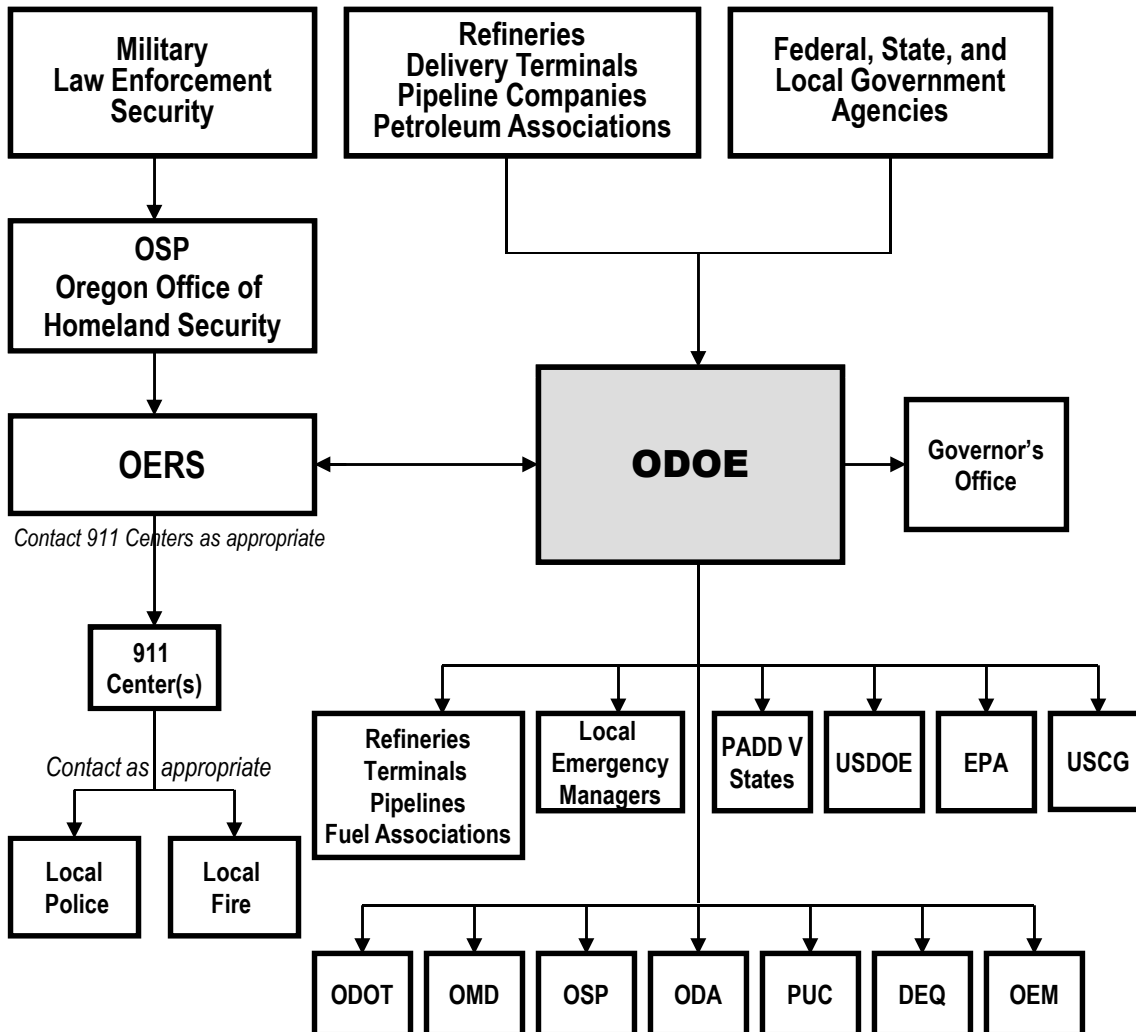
Military
Law Enforcement
Security

Refineries
Delivery Terminals
Pipeline Companies
Petroleum Associations

Federal, State, and
Local Government
Agencies

OSP
Oregon Office of
Homeland Security

OERS

ODOE

Governor's
Office

Contact 911 Centers as appropriate

911
Center(s)

Contact as appropriate

Local
Police

Local
Fire

Refineries
Terminals
Pipelines
Fuel Associations

Local
Emergency
Managers

PADD V
States

USDOE

EPA

USCG

ODOT

OMD

OSP

ODA

PUC

DEQ

OEM